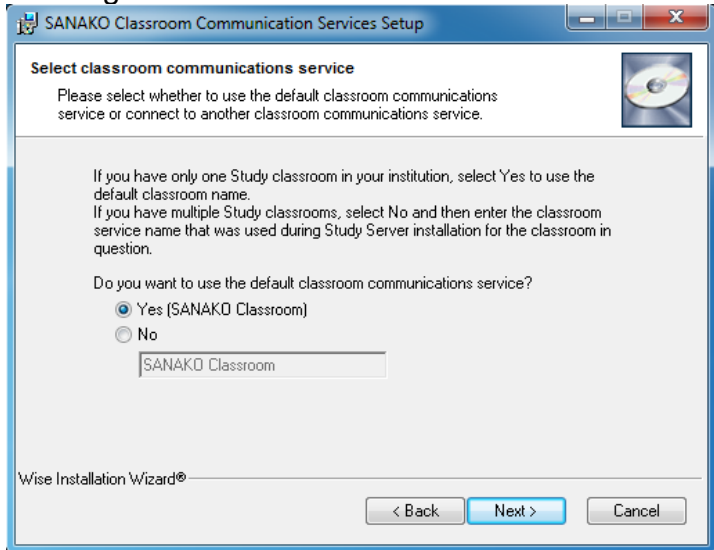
SANAKO Classroom Communication Services Setup

Select classroom communications service

Please select whether to use the default classroom communications service or connect to another classroom communications service.

If you have only one Study classroom in your institution, select Yes to use the default classroom name.
If you have multiple Study classrooms, select No and then enter the classroom service name that was used during Study Server installation for the classroom in question.

Do you want to use the default classroom communications service?

Yes (SANAKO Classroom)

No

SANAKO Classroom

Wise Installation Wizard®

< Back

Next >

Cancel